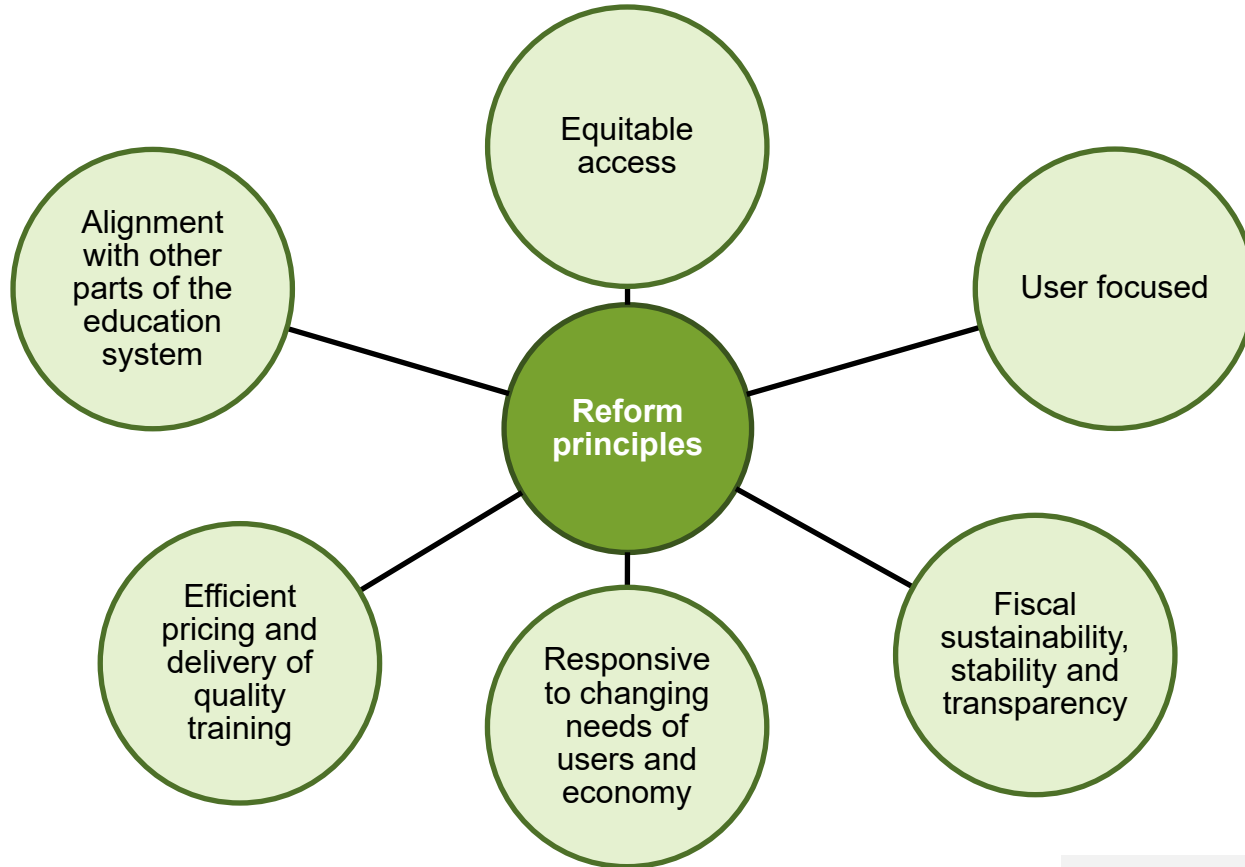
Equitable access

Alignment with other parts of the education system

User focused

Reform principles

Efficient pricing and delivery of quality training

Responsive to changing needs of users and economy

Fiscal sustainability, stability and transparency